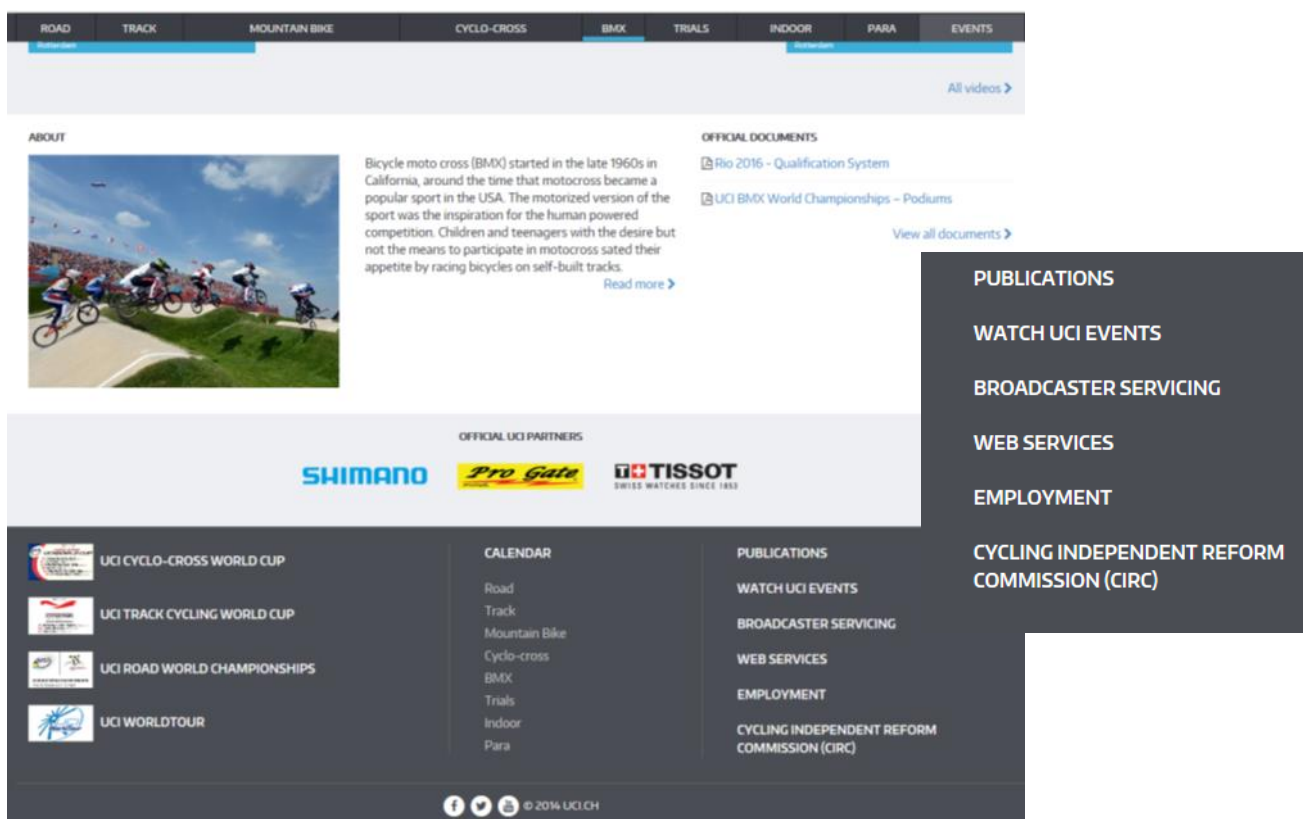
ROAD TRACK MOUNTAIN BIKE CYCLO-CROSS BMX TRIALS INDOOR PARA EVENTS

Rotterdam

Rotterdam

All videos ›

ABOUT

Bicycle moto cross (BMX) started in the late 1960s in California, around the time that motocross became a popular sport in the USA. The motorized version of the sport was the inspiration for the human powered competition. Children and teenagers with the desire but not the means to participate in motocross sated their appetite by racing bicycles on self-built tracks.

Read more ›

OFFICIAL DOCUMENTS

Rio 2016 - Qualification System

UCI BMX World Championships – Podiums

View all documents ›

PUBLICATIONS

WATCH UCI EVENTS

BROADCASTER SERVICING

WEB SERVICES

EMPLOYMENT

CYCLING INDEPENDENT REFORM COMMISSION (CIRC)

OFFICIAL UCI PARTNERS

SHIMANO

Pro Gate

TISSOT SWISS WATCHES SINCE 1853

UCI CYCLO-CROSS WORLD CUP

UCI TRACK CYCLING WORLD CUP

UCI ROAD WORLD CHAMPIONSHIPS

UCI WORLDTOUR

CALENDAR

Road
Track
Mountain Bike
Cyclo-cross
BMX
Trials
Indoor
Para

PUBLICATIONS

WATCH UCI EVENTS

BROADCASTER SERVICING

WEB SERVICES

EMPLOYMENT

CYCLING INDEPENDENT REFORM COMMISSION (CIRC)

© 2014 UCI.CH